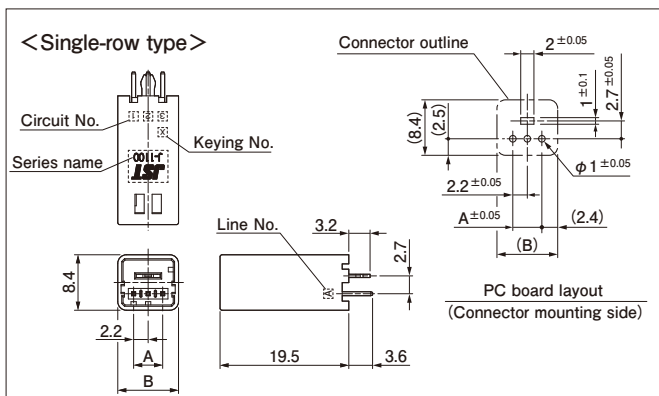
<Single-row type>

Circuit No.

Keying No.

Series name

001L-1

LSF

8.4

2.2

A

B

Line No.

3.2

2.7

A

19.5

3.6

Connector outline

$2^{\pm0.05}$

$1^{\pm0.1}$

$2.7^{\pm0.05}$

(8.4)

(2.5)

$\phi 1^{\pm0.05}$

$2.2^{\pm0.05}$

$A^{\pm0.05}$

(2.4)

(B)

PC board layout
(Connector mounting side)